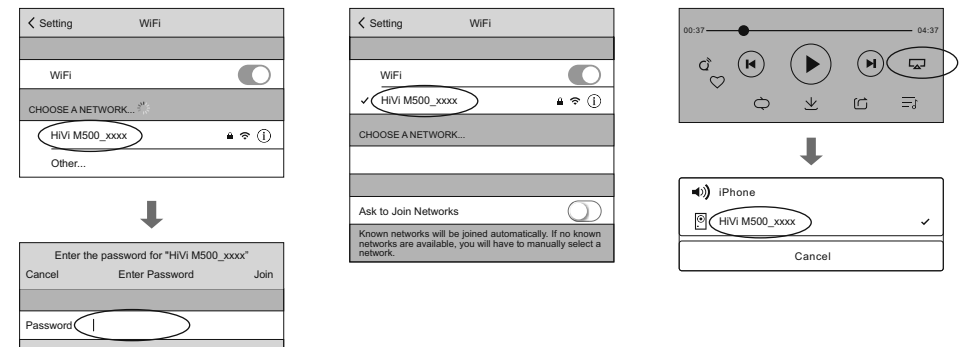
Setting WiFi

WiFi

CHOOSE A NETWORK...

HiVi M500_xxxx

Other...

Enter the password for "HiVi M500_xxxx"

Cancel Enter Password Join

Password

Setting WiFi

WiFi

✓ HiVi M500_xxxx

CHOOSE A NETWORK...

Ask to Join Networks

Known networks will be joined automatically. If no known networks are available, you will have to manually select a network.

00:37 04:37

iPhone

HiVi M500_xxxx ✓

Cancel